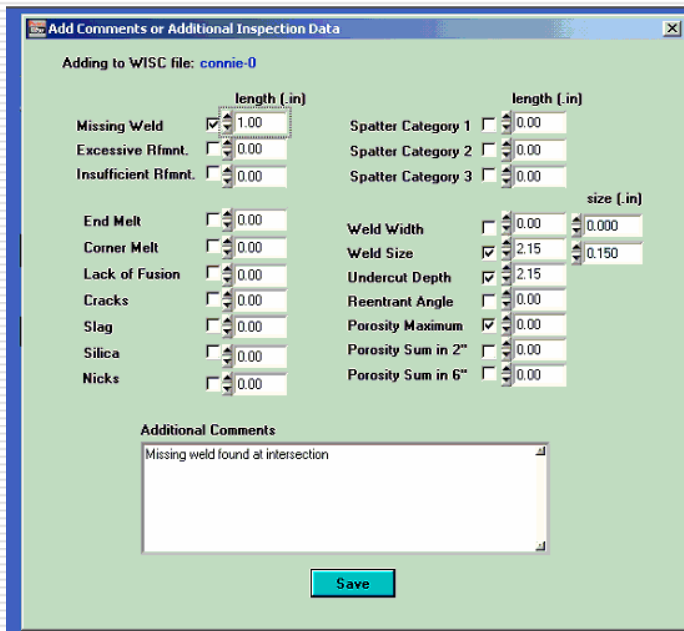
Add Comments or Additional Inspection Data

Adding to WISC file: connie-0

length (.in)

Missing Weld 1.00
Excessive Rfmnt. 0.00
Insufficient Rfmnt. 0.00

End Melt 0.00
Corner Melt 0.00
Lack of Fusion 0.00
Cracks 0.00
Slag 0.00
Silica 0.00
Nicks 0.00

length (.in)

Spatter Category 1 0.00
Spatter Category 2 0.00
Spatter Category 3 0.00

size (.in)

Weld Width 0.00 0.000
Weld Size 2.15 0.150
Undercut Depth 2.15
Reentrant Angle 0.00
Porosity Maximum 0.00
Porosity Sum in 2" 0.00
Porosity Sum in 6" 0.00

Additional Comments

Missing weld found at intersection

Save